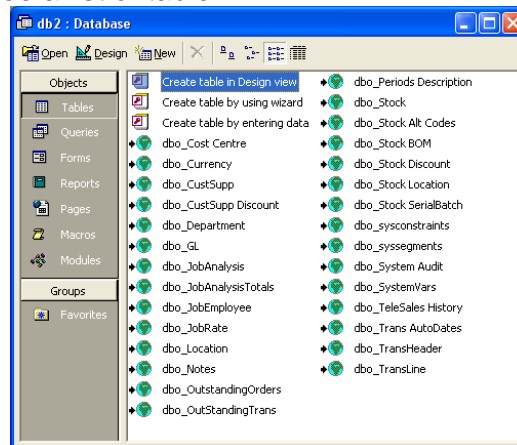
db2 : Database

Open Design New

Objects
Tables
Queries
Forms
Reports
Pages
Macros
Modules
Groups
Favorites

Create table in Design view
Create table by using wizard
Create table by entering data
dbo_Cost Centre
dbo_Currency
dbo_CustSupp
dbo_CustSupp Discount
dbo_Department
dbo_GL
dbo_JobAnalysis
dbo_JobAnalysisTotals
dbo_JobEmployee
dbo_JobRate
dbo_Location
dbo_Notes
dbo_OutstandingOrders
dbo_OutStandingTrans

dbo_Periods Description
dbo_Stock
dbo_Stock Alt Codes
dbo_Stock BOM
dbo_Stock Discount
dbo_Stock Location
dbo_Stock SerialBatch
dbo_sysconstraints
dbo_syssegments
dbo_System Audit
dbo_SystemVars
dbo_TeleSales History
dbo_Trans AutoDates
dbo_TransHeader
dbo_TransLine